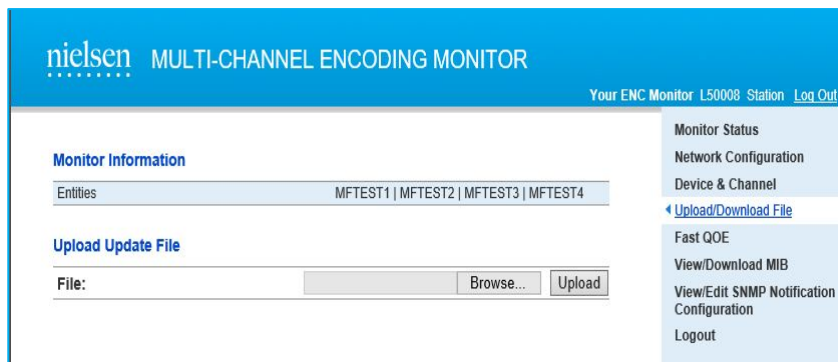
nielsen MULTI-CHANNEL ENCODING MONITOR

Your ENC Monitor L50008 Station Log Out

Monitor Status
Network Configuration
Device & Channel
Upload/Download File
Fast QOE
View/Download MIB
View/Edit SNMP Notification Configuration
Logout

Monitor Information

| Entities | MFTEST1 \| MFTEST2 \| MFTEST3 \| MFTEST4 |
|---|---|

Upload Update File

File: Browse... Upload